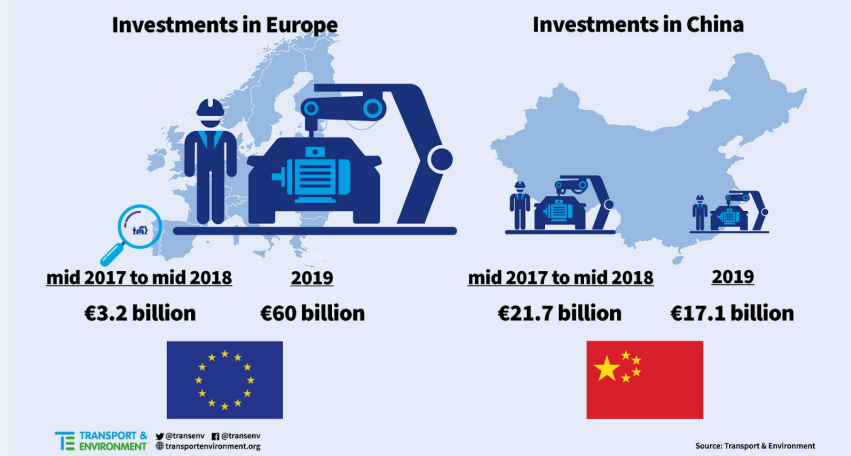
Investments in Europe

Investments in China

mid 2017 to mid 2018
€3.2 billion

2019
€60 billion

mid 2017 to mid 2018
€21.7 billion

2019
€17.1 billion

TE TRANSPORT & ENVIRONMENT

@transenv @transenv
transportenvironment.org

Source: Transport & Environment